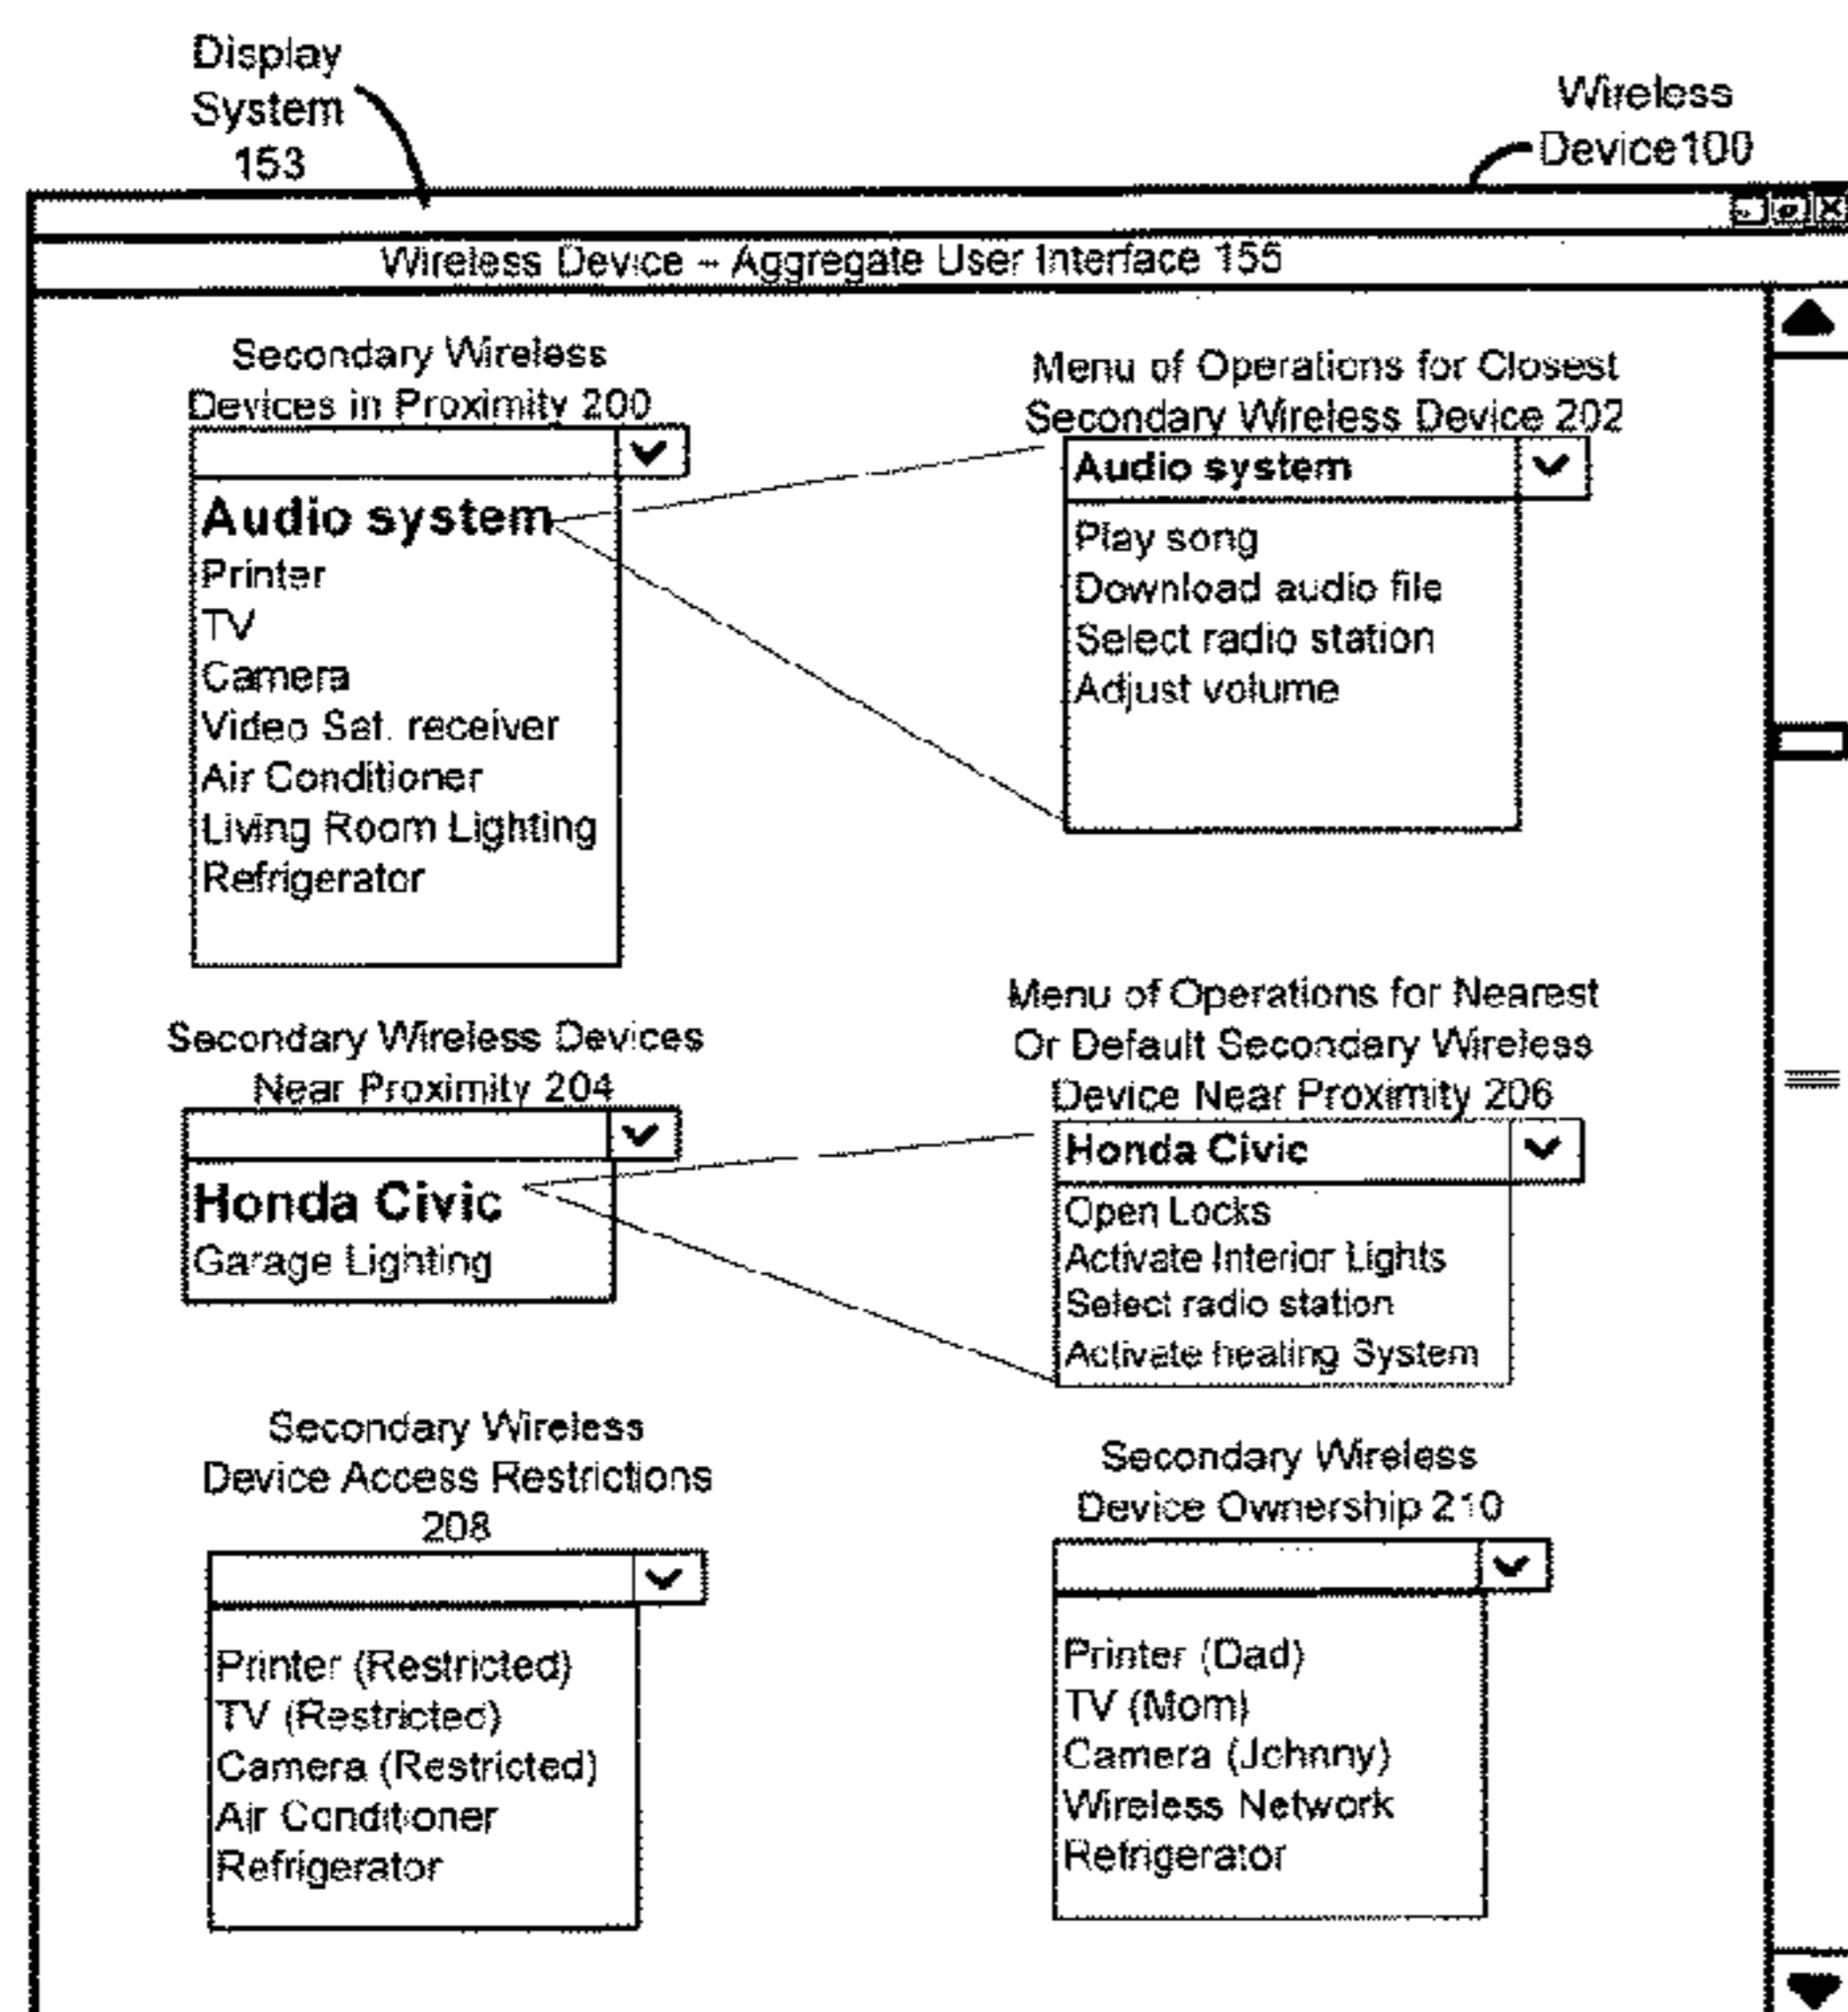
Display System 153

Wireless Device 100

Wireless Device – Aggregate User Interface 155

Secondary Wireless Devices in Proximity 200

Audio system
Printer
TV
Camera
Video Sat. receiver
Air Conditioner
Living Room Lighting
Refrigerator

Menu of Operations for Closest Secondary Wireless Device 202

Audio system

Play song
Download audio file
Select radio station
Adjust volume

Secondary Wireless Devices Near Proximity 204

Honda Civic
Garage Lighting

Menu of Operations for Nearest Or Default Secondery Wireless Device Near Proximity 206

Honda Civic

Open Locks
Activate Interior Lights
Select radio station
Activate heating System

Secondary Wireless Device Access Restrictions 208

Printer (Restricted)
TV (Restricted)
Camera (Restricted)
Air Conditoner
Refrigerator

Secondary Wireless Device Ownership 210

Printer (Dad)
TV (Mom)
Camera (Johnny)
Wireless Network
Refrigerator